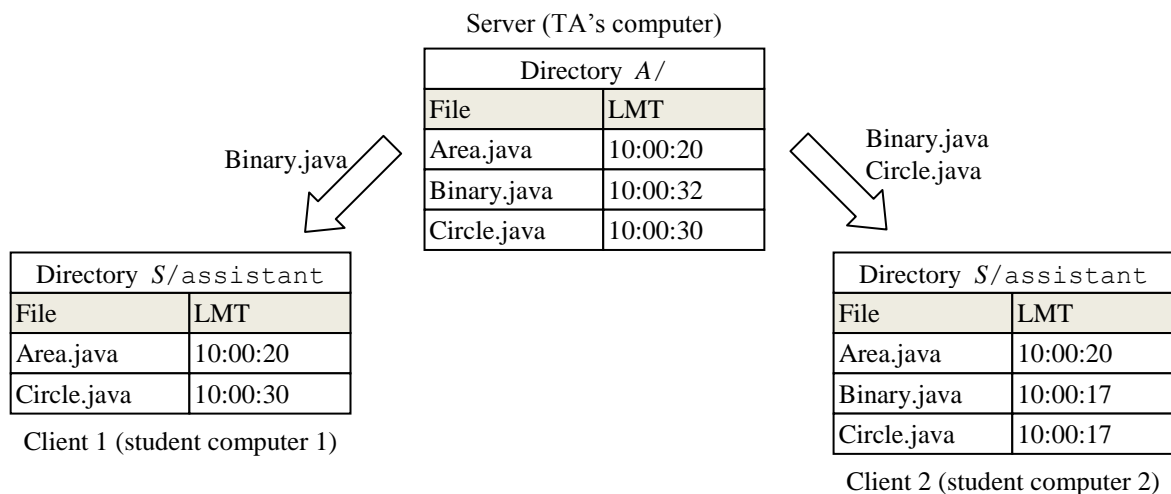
Server (TA’s computer)

| Directory $A/$ | |
|---|---|
| File | LMT |
| Area.java | 10:00:20 |
| Binary.java | 10:00:32 |
| Circle.java | 10:00:30 |

Binary.java

Binary.java
Circle.java

| Directory $S/$assistant | |
|---|---|
| File | LMT |
| Area.java | 10:00:20 |
| Circle.java | 10:00:30 |

Client 1 (student computer 1)

| Directory $S/$assistant | |
|---|---|
| File | LMT |
| Area.java | 10:00:20 |
| Binary.java | 10:00:17 |
| Circle.java | 10:00:17 |

Client 2 (student computer 2)